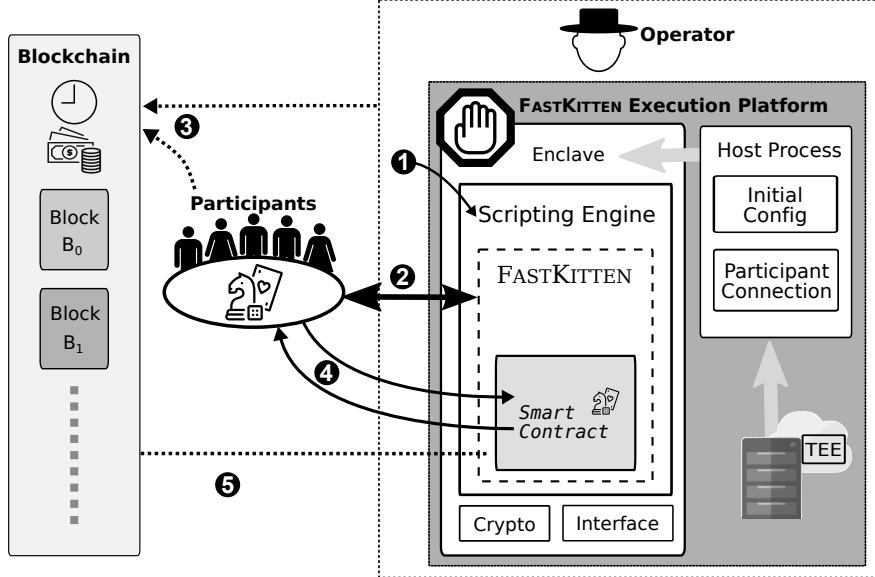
Blockchain

Block $B_0$

Block $B_1$

Operator

FastKitten Execution Platform

Enclave

Host Process

Initial Config

Participant Connection

TEE

Scripting Engine

FastKitten

Smart Contract

Crypto

Interface

Participants

❶

❷

❸

❹

❺